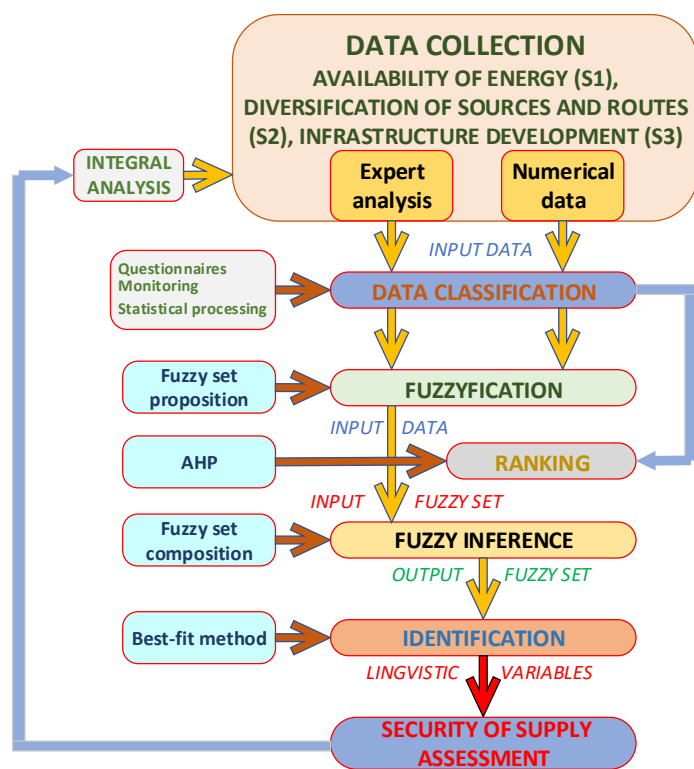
DATA COLLECTION
AVAILABILITY OF ENERGY (S1), DIVERSIFICATION OF SOURCES AND ROUTES (S2), INFRASTRUCTURE DEVELOPMENT (S3)

INTEGRAL ANALYSIS

Expert analysis

Numerical data

INPUT DATA

Questionnaires
Monitoring
Statistical processing

DATA CLASSIFICATION

Fuzzy set proposition

FUZZYFICATION

INPUT DATA

AHP

RANKING

INPUT FUZZY SET

Fuzzy set composition

FUZZY INFERENCE

OUTPUT FUZZY SET

Best-fit method

IDENTIFICATION

LINGVISTIC VARIABLES

SECURITY OF SUPPLY ASSESSMENT